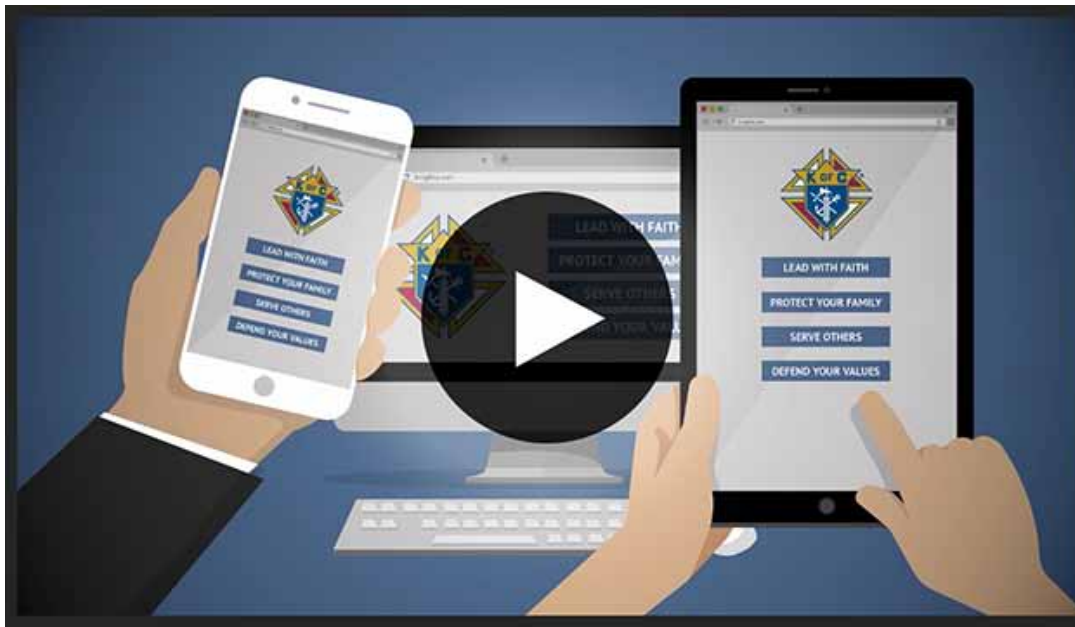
K OF C

LEAD WITH FAITH
PROTECT YOUR FAMILY
SERVE OTHERS
DEFEND YOUR VALUES

K OF C

LEAD WITH FAITH
PROTECT YOUR FAM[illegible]
SERVE OTHERS
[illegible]END YOUR VALU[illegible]

K OF C

LEAD WITH FAITH
PROTECT YOUR FAMILY
SERVE OTHERS
DEFEND YOUR VALUES